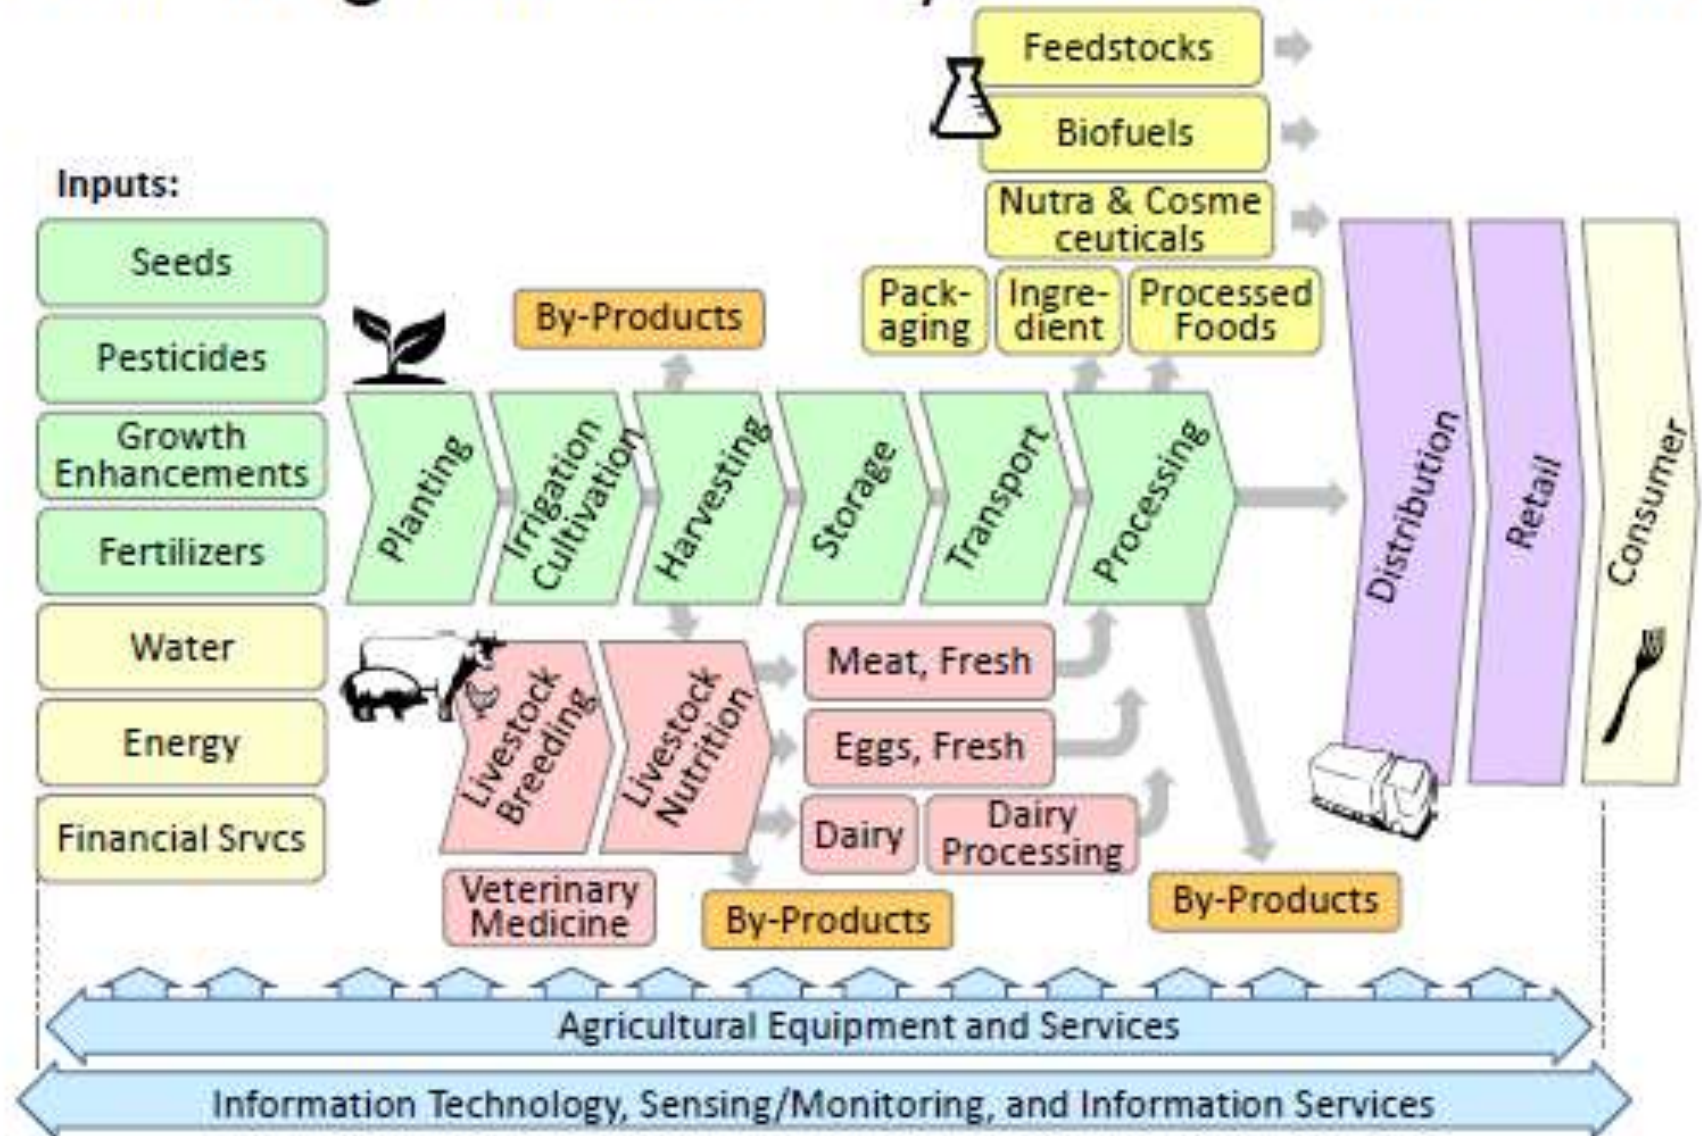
Feedstocks

Biofuels

Nutra & Cosmeceuticals

Inputs:

Seeds

Pesticides

Growth Enhancements

Fertilizers

Water

Energy

Financial Srvcs

By-Products

Packaging

Ingredient

Processed Foods

Planting

Irrigation Cultivation

Harvesting

Storage

Transport

Processing

Distribution

Retail

Consumer

Livestock Breeding

Livestock Nutrition

Meat, Fresh

Eggs, Fresh

Dairy

Dairy Processing

Veterinary Medicine

By-Products

By-Products

Agricultural Equipment and Services

Information Technology, Sensing/Monitoring, and Information Services